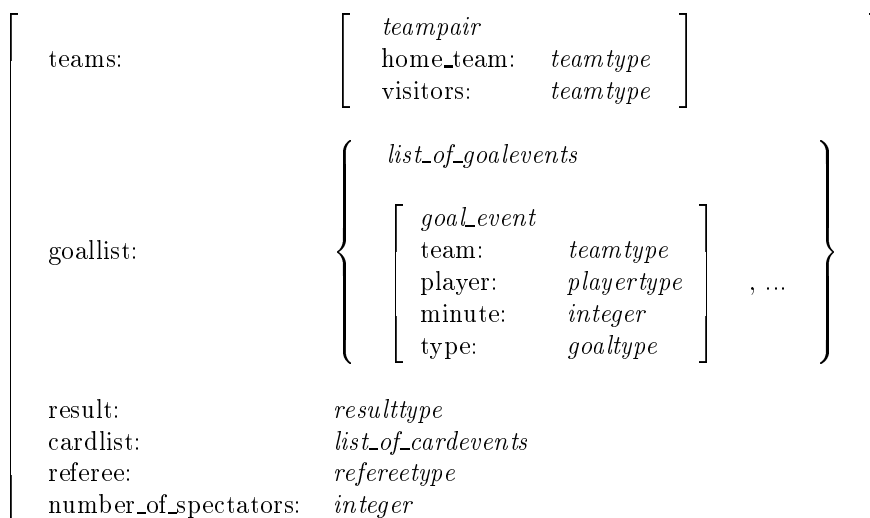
teams: [ *teampair* home_team: *teamtype* visitors: *teamtype* ]

goallist: { *list_of_goalevents*

[ *goal_event* team: *teamtype* player: *playertype* minute: *integer* type: *goaltype* ] , ... }

result: *resulttype*
cardlist: *list_of_cardevents*
referee: *refereetype*
number_of_spectators: *integer*